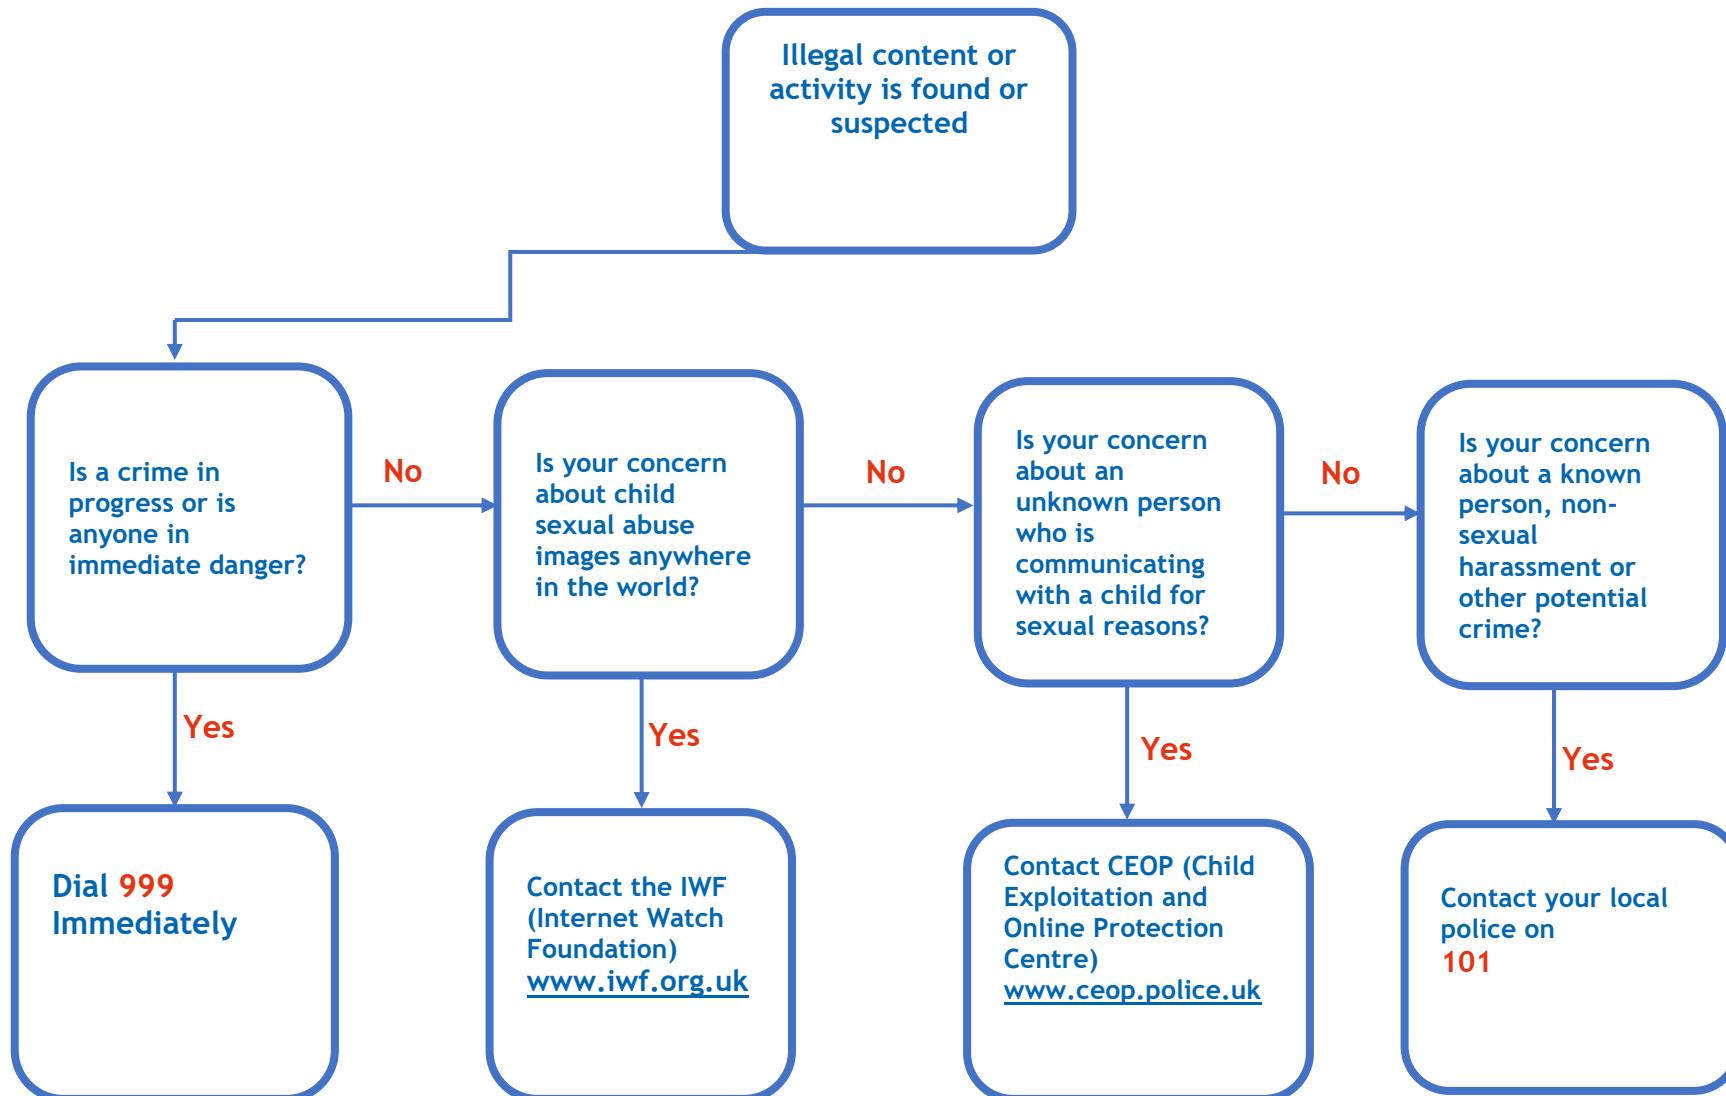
Illegal content or activity is found or suspected

Is a crime in progress or is anyone in immediate danger?

No

Is your concern about child sexual abuse images anywhere in the world?

No

Is your concern about an unknown person who is communicating with a child for sexual reasons?

No

Is your concern about a known person, non-sexual harassment or other potential crime?

Yes

Dial 999 Immediately

Yes

Contact the IWF (Internet Watch Foundation) www.iwf.org.uk

Yes

Contact CEOP (Child Exploitation and Online Protection Centre) www.ceop.police.uk

Yes

Contact your local police on 101